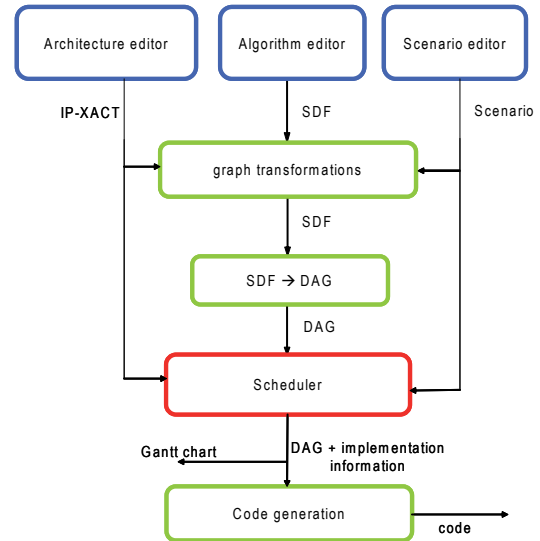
Architecture editor

Algorithm editor

Scenario editor

IP-XACT

SDF

Scenario

graph transformations

SDF

SDF → DAG

DAG

Scheduler

Gantt chart

DAG + implementation information

Code generation

code